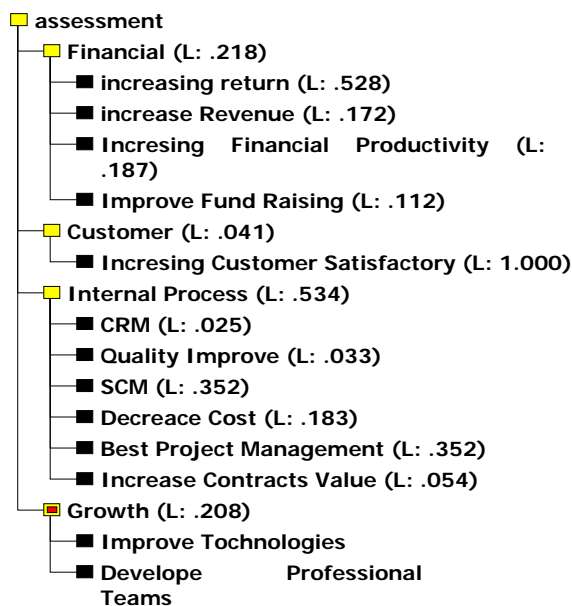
assessment
Financial (L: .218)
increasing return (L: .528)
increase Revenue (L: .172)
Incresing Financial Productivity (L: .187)
Improve Fund Raising (L: .112)
Customer (L: .041)
Incresing Customer Satisfactory (L: 1.000)
Internal Process (L: .534)
CRM (L: .025)
Quality Improve (L: .033)
SCM (L: .352)
Decreace Cost (L: .183)
Best Project Management (L: .352)
Increase Contracts Value (L: .054)
Growth (L: .208)
Improve Technologies
Develope Professional Teams